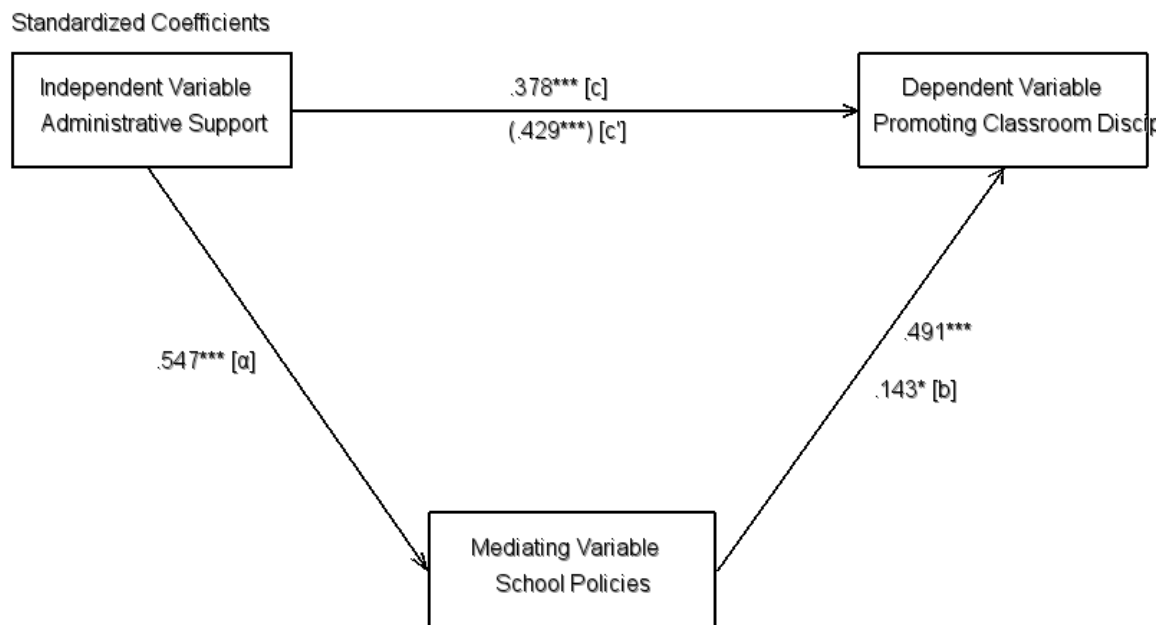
Standardized Coefficients

Independent Variable
Administrative Support

.378*** [c]

(.429***) [c']

Dependent Variable
Promoting Classroom Discip

.547*** [α]

.491***

.143* [b]

Mediating Variable
School Policies